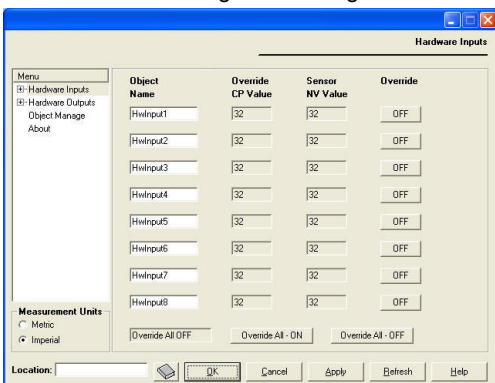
Hardware Inputs

Menu
Hardware Inputs
Hardware Outputs
Object Manage
About

| Object Name | Override CP Value | Sensor NV Value | Override |
|---|---|---|---|
| HwInput1 | 32 | 32 | OFF |
| HwInput2 | 32 | 32 | OFF |
| HwInput3 | 32 | 32 | OFF |
| HwInput4 | 32 | 32 | OFF |
| HwInput5 | 32 | 32 | OFF |
| HwInput6 | 32 | 32 | OFF |
| HwInput7 | 32 | 32 | OFF |
| HwInput8 | 32 | 32 | OFF |

Override All OFF
Override All - ON
Override All - OFF

Measurement Units
Metric
Imperial

Location:
OK
Cancel
Apply
Refresh
Help